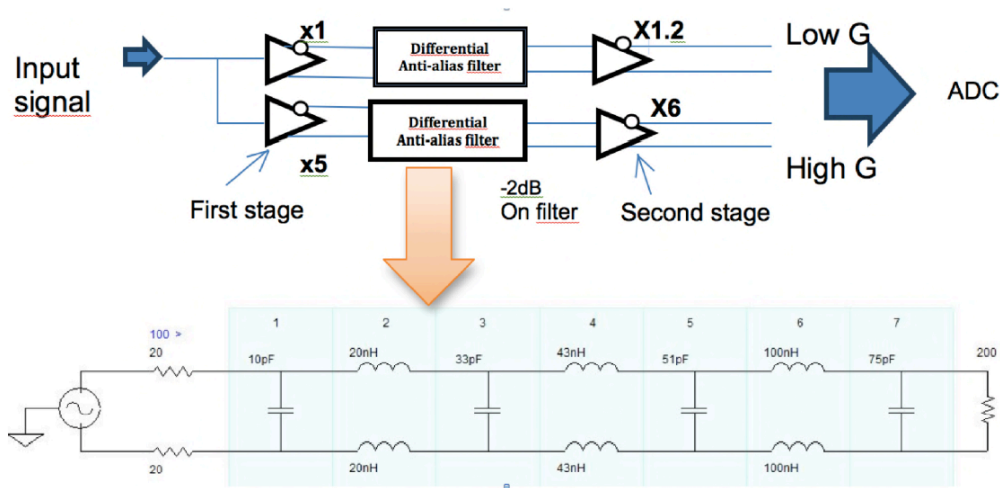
Input signal

x1

Differential Anti-alias filter

X1.2

Low G

ADC

Differential Anti-alias filter

X6

x5

High G

First stage

-2dB On filter

Second stage

100 >

20

1

10pF

2

20nH

3

33pF

4

43nH

5

51pF

6

100nH

7

75pF

200

20

20nH

43nH

100nH